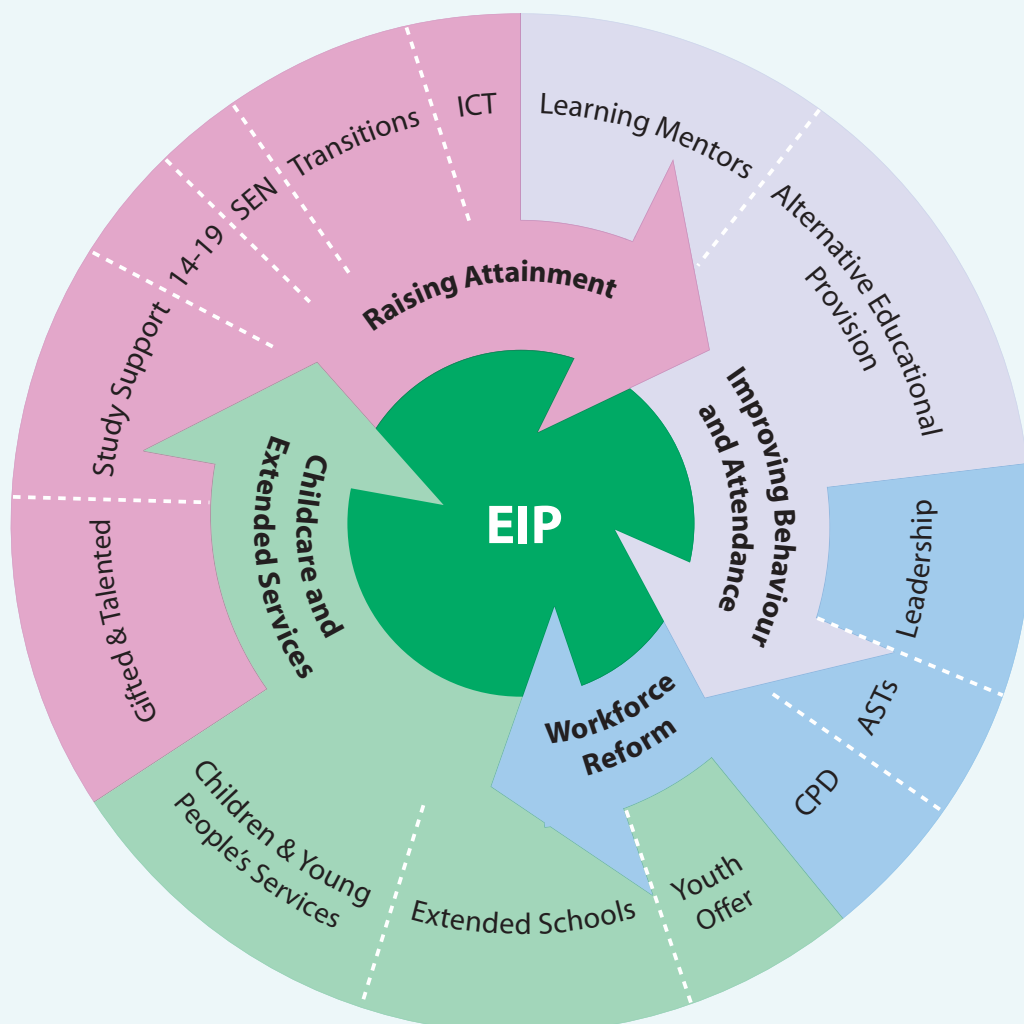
ICT
Transitions
SEN
14-19
Study Support
Gifted & Talented
Raising Attainment
Learning Mentors
Alternative Educational Provision
Improving Behaviour and Attendance
Leadership
ASTs
CPD
Workforce Reform
Youth Offer
Extended Schools
Children & Young People's Services
Childcare and Extended Services
EIP